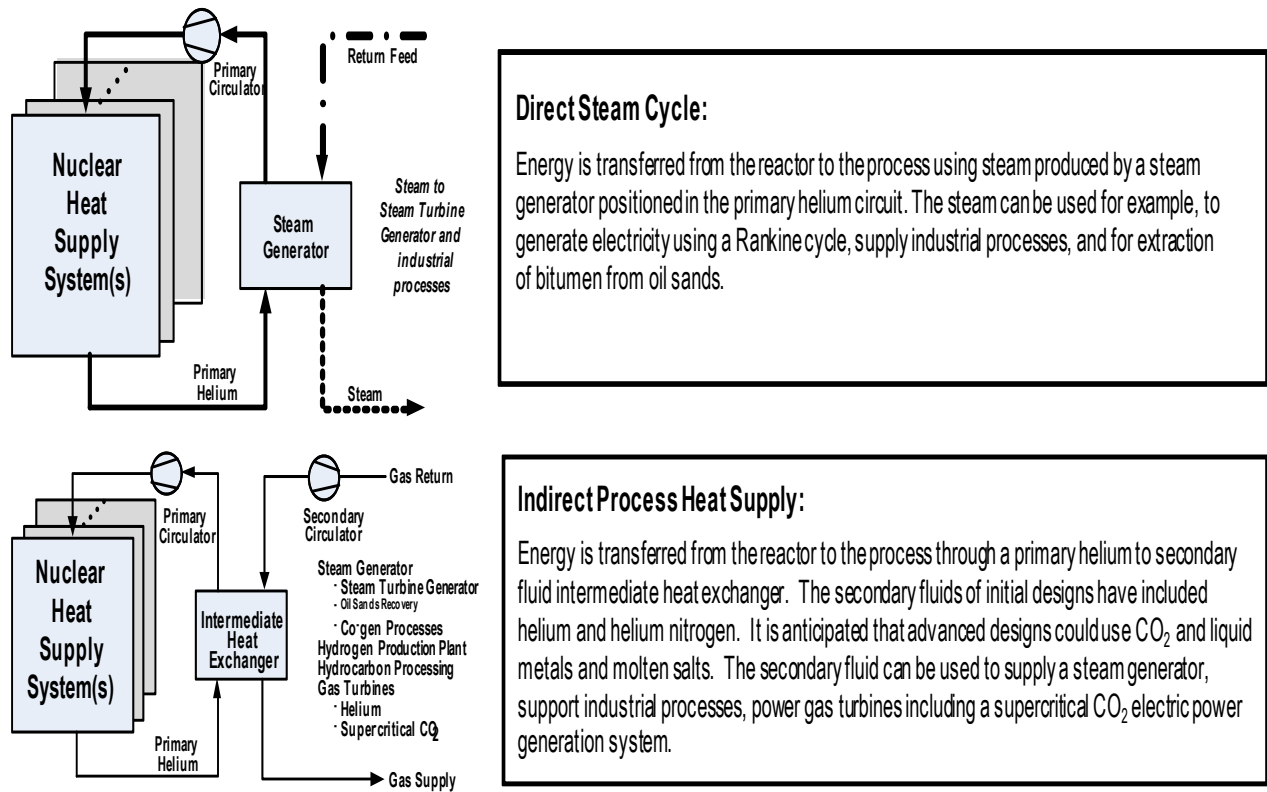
Primary Circulator

Return Feed

Nuclear Heat Supply System(s)

Steam Generator

Steam to Steam Turbine Generator and industrial processes

Primary Helium

Steam

Direct Steam Cycle:

Energy is transferred from the reactor to the process using steam produced by a steam generator positioned in the primary helium circuit. The steam can be used for example, to generate electricity using a Rankine cycle, supply industrial processes, and for extraction of bitumen from oil sands.

Primary Circulator

Secondary Circulator

Gas Return

Nuclear Heat Supply System(s)

Intermediate Heat Exchanger

Steam Generator
· Steam Turbine Generator
- Oil Sands Recovery
· Co-gen Processes
Hydrogen Production Plant
Hydrocarbon Processing
Gas Turbines
· Helium
· Supercritical $CO_2$

Primary Helium

Gas Supply

Indirect Process Heat Supply:

Energy is transferred from the reactor to the process through a primary helium to secondary fluid intermediate heat exchanger. The secondary fluids of initial designs have included helium and helium nitrogen. It is anticipated that advanced designs could use $CO_2$ and liquid metals and molten salts. The secondary fluid can be used to supply a steam generator, support industrial processes, power gas turbines including a supercritical $CO_2$ electric power generation system.